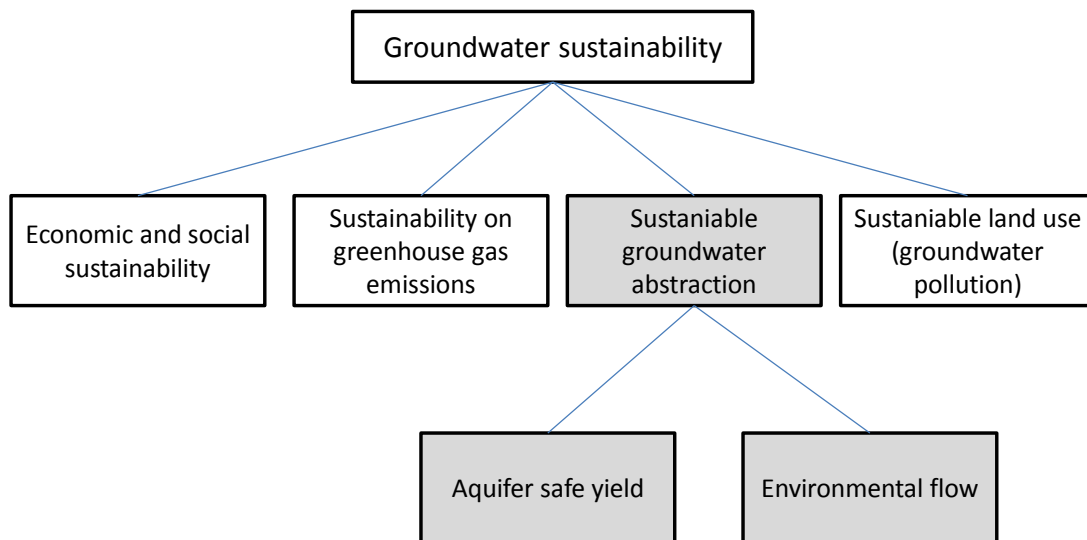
Groundwater sustainability

Economic and social sustainability

Sustainability on greenhouse gas emissions

Sustaniable groundwater abstraction

Sustaniable land use (groundwater pollution)

Aquifer safe yield

Environmental flow